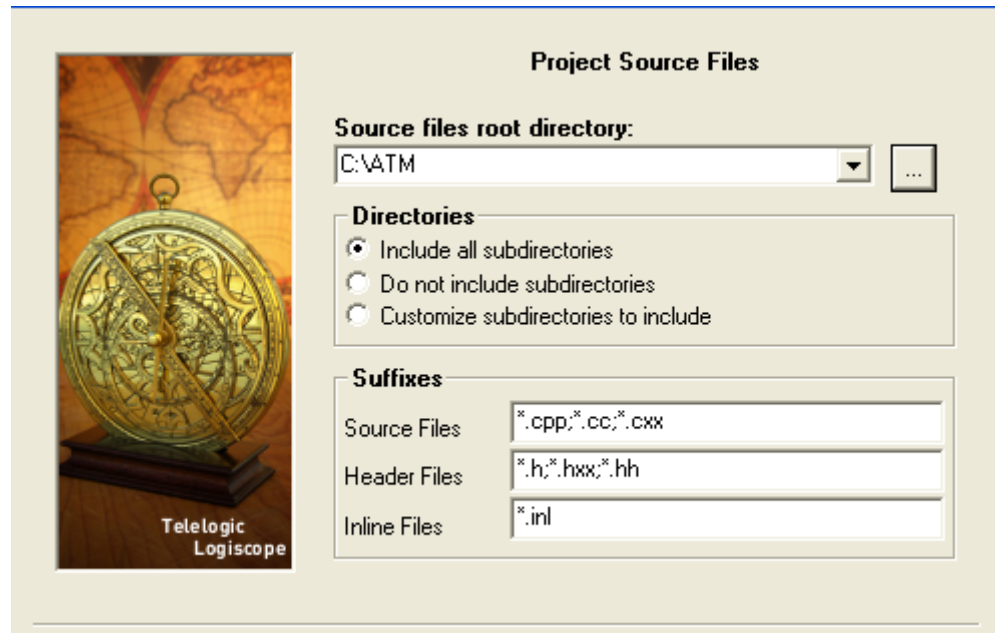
Telelogic
Logiscope

Project Source Files

Source files root directory:

C:\ATM

...

Directories

Include all subdirectories

Do not include subdirectories

Customize subdirectories to include

Suffixes

| Source Files | *.cpp;*.cc;*.cxx |
|---|---|
| Header Files | *.h;*.hxx;*.hh |
| Inline Files | *.inl |